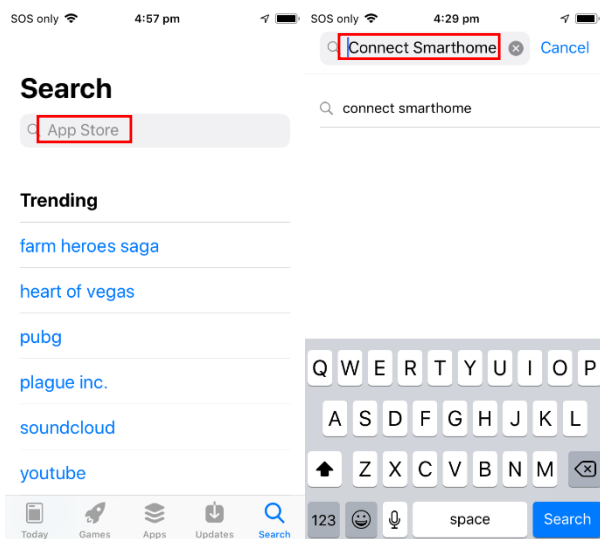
SOS only 4:57 pm

Search

App Store

Trending

farm heroes saga

heart of vegas

pubg

plague inc.

soundcloud

youtube

Today Games Apps Updates Search

SOS only 4:29 pm

Connect Smarthome Cancel

connect smarthome

Q W E R T Y U I O P

A S D F G H J K L

Z X C V B N M

123 space Search